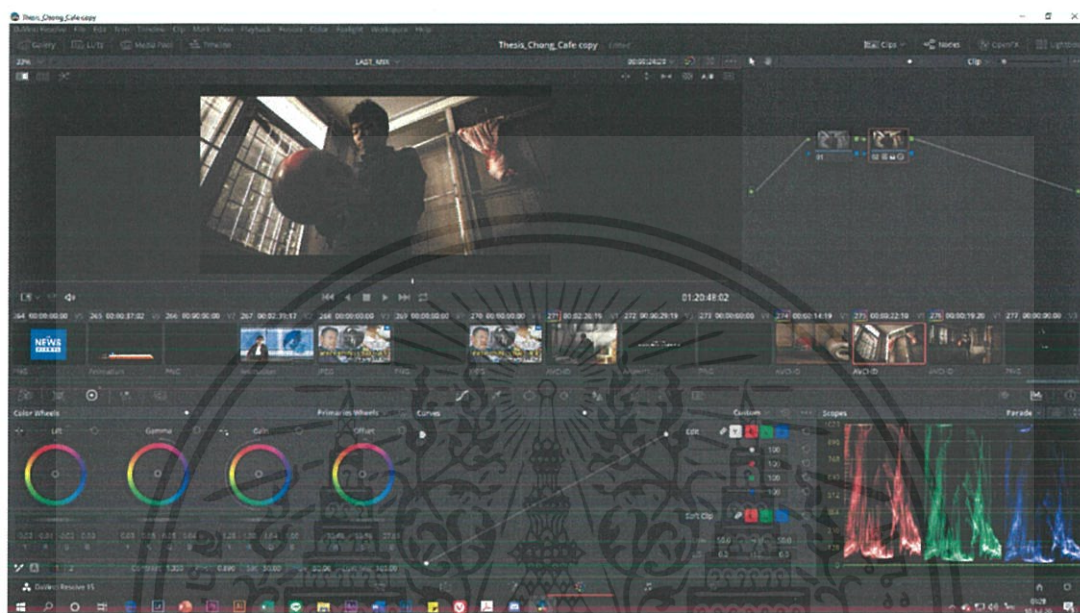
Thesis_Chong_Cafe copy

DaVinci Resolve File Edit Trim Timeline Clip Mark View Playback Fusion Color Fairlight Workspace Help

Gallery LUTs Media Pool Timeline

Thesis_Chong_Cafe copy

Clips Nodes OpenFX Lightbox

LAST_MIX

Clip

01

01:20:48:02

264 00:00:00:00 V1 265 00:00:37:02 V1 266 00:00:00:00 V1 267 00:02:35:17 V1 268 00:00:00:00 V1 269 00:00:00:00 V1 270 00:00:00:00 V1 271 00:02:26:15 V1 272 00:00:29:19 V1 273 00:00:00:00 V1 274 00:00:14:19 V1 275 00:00:22:10 V1 276 00:00:19:20 V1 277 00:00:00:00

NEWS

AVCHD

Color Wheels

Primaries Wheels

Curves

Custom

Scopes

Parade

Lift

Gamma

Gain

Offset

Edit

100

100

100

100

Soft Clip

DaVinci Resolve 15